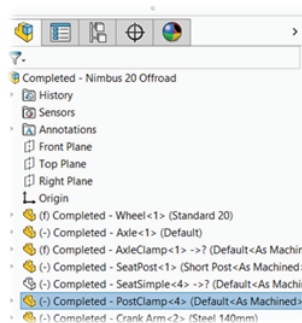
Completed - Nimbus 20 Offroad
History
Sensors
Annotations
Front Plane
Top Plane
Right Plane
Origin
(f) Completed - Wheel<1> (Standard 20)
(-) Completed - Axle<1> (Default)
(f) Completed - AxleClamp<1> ->? (Default<As Machin
(-) Completed - SeatPost<1> (Short Post<As Machined:
(-) Completed - SeatSimple<4> ->? (Default<As Machi
(-) Completed - PostClamp<4> (Default<As Machined>
(-) Completed - Crank Arm<2> (Steel 140mm)